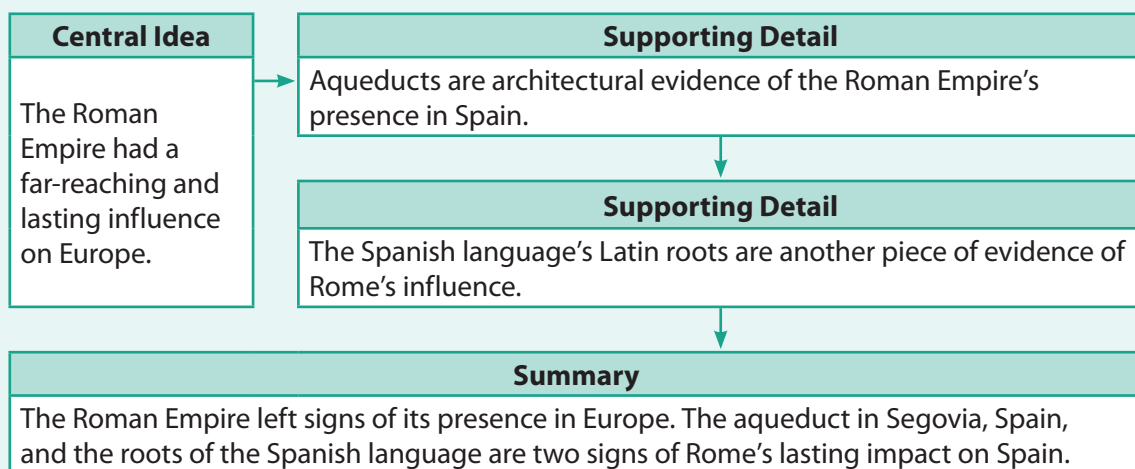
Central Idea

The Roman Empire had a far-reaching and lasting influence on Europe.

Supporting Detail

Aqueducts are architectural evidence of the Roman Empire's presence in Spain.

Supporting Detail

The Spanish language's Latin roots are another piece of evidence of Rome's influence.

Summary

The Roman Empire left signs of its presence in Europe. The aqueduct in Segovia, Spain, and the roots of the Spanish language are two signs of Rome's lasting impact on Spain.